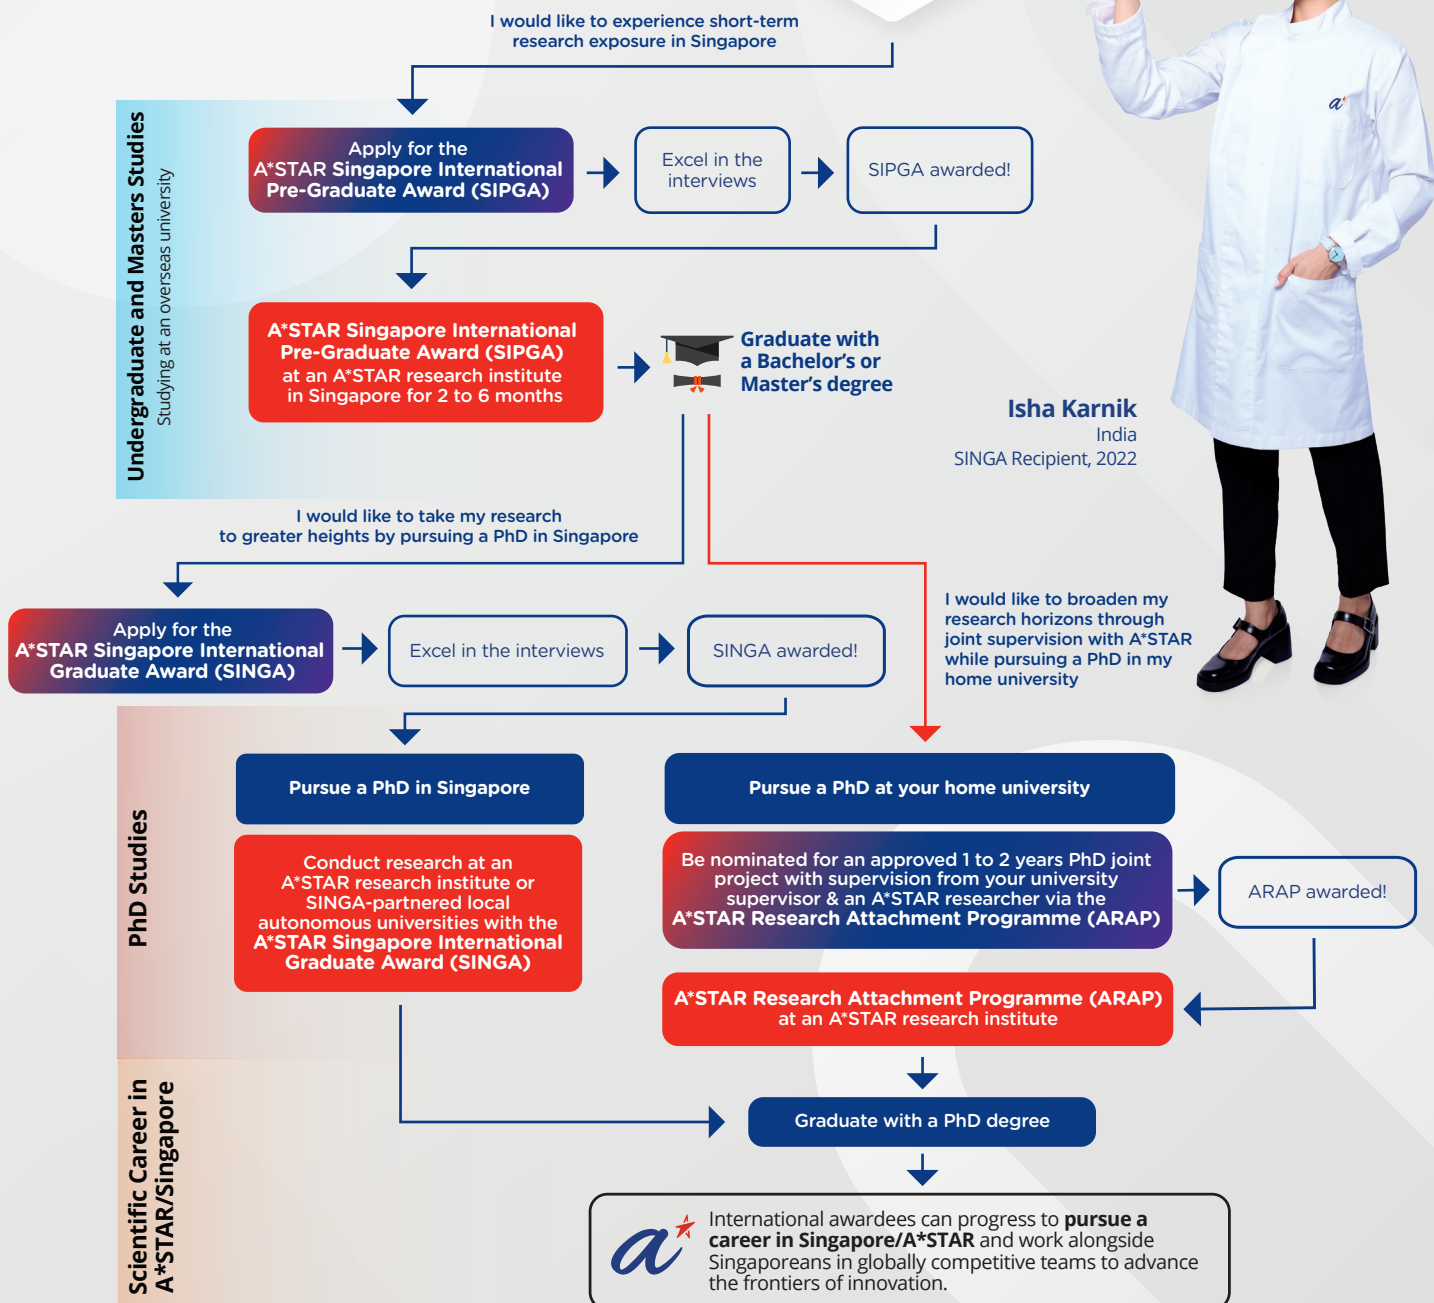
I would like to experience short-term research exposure in Singapore

Undergraduate and Masters Studies
Studying at an overseas university

Apply for the A*STAR Singapore International Pre-Graduate Award (SIPGA)

Excel in the interviews

SIPGA awarded!

A*STAR Singapore International Pre-Graduate Award (SIPGA) at an A*STAR research institute in Singapore for 2 to 6 months

Graduate with a Bachelor's or Master's degree

Isha Karnik
India
SINGA Recipient, 2022

I would like to take my research to greater heights by pursuing a PhD in Singapore

Apply for the A*STAR Singapore International Graduate Award (SINGA)

Excel in the interviews

SINGA awarded!

I would like to broaden my research horizons through joint supervision with A*STAR while pursuing a PhD in my home university

PhD Studies

Pursue a PhD in Singapore

Conduct research at an A*STAR research institute or SINGA-partnered local autonomous universities with the A*STAR Singapore International Graduate Award (SINGA)

Pursue a PhD at your home university

Be nominated for an approved 1 to 2 years PhD joint project with supervision from your university supervisor & an A*STAR researcher via the A*STAR Research Attachment Programme (ARAP)

ARAP awarded!

A*STAR Research Attachment Programme (ARAP) at an A*STAR research institute

Graduate with a PhD degree

Scientific Career in A*STAR/Singapore

International awardees can progress to **pursue a career in Singapore/A*STAR** and work alongside Singaporeans in globally competitive teams to advance the frontiers of innovation.